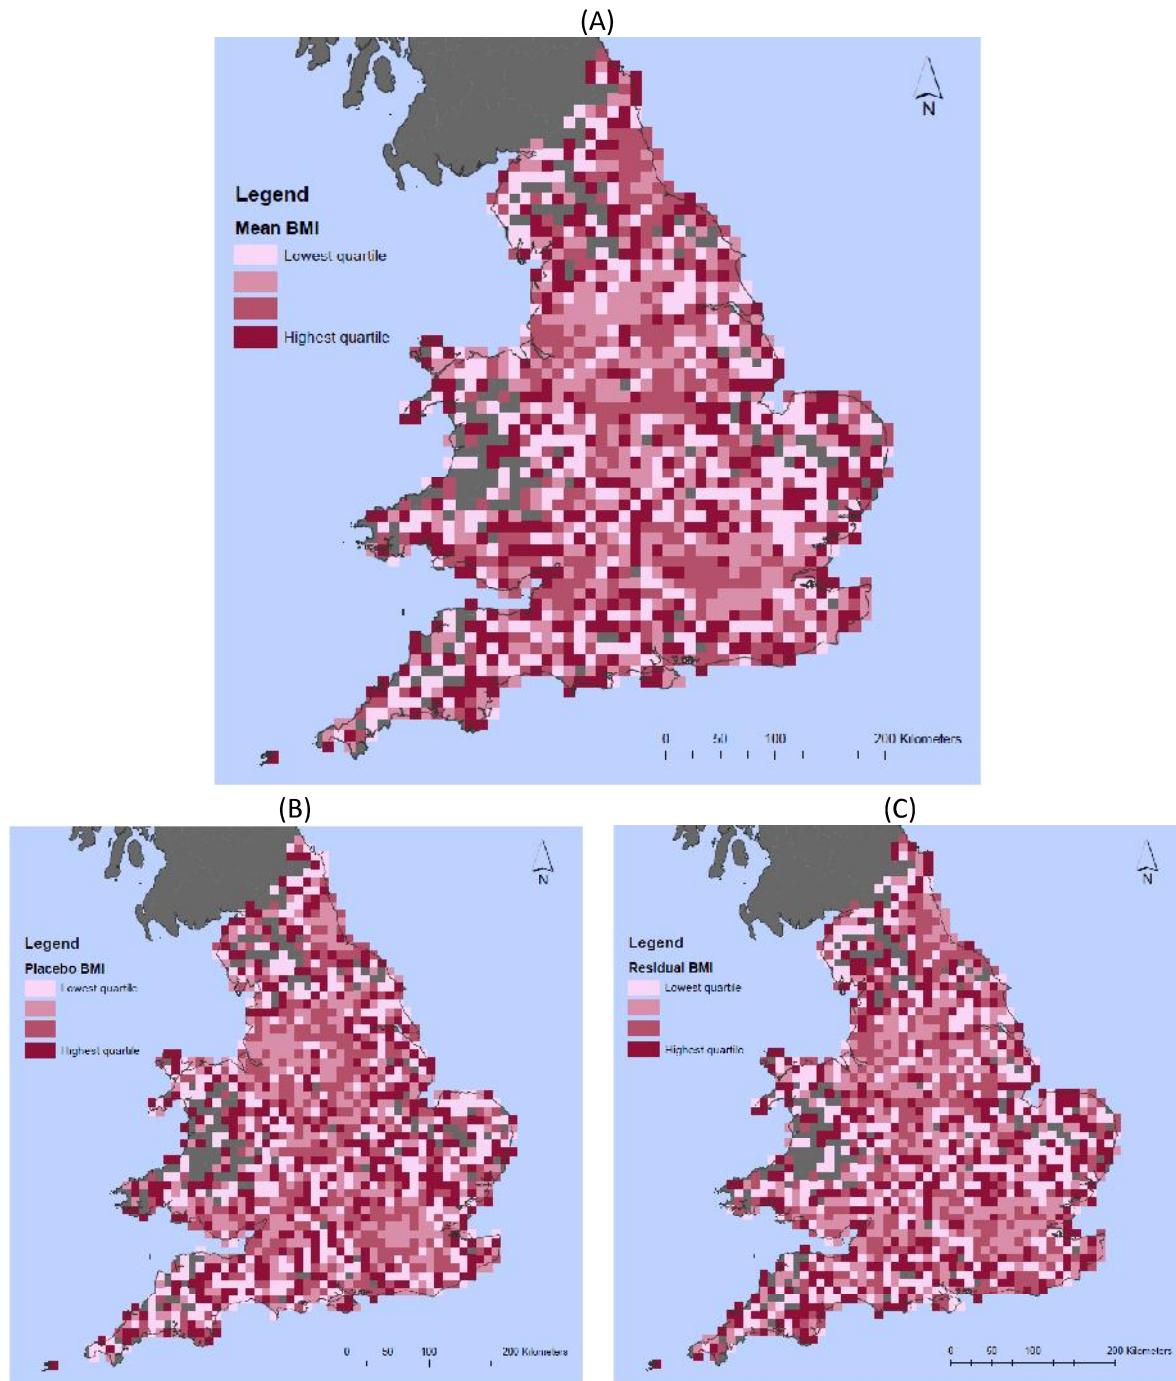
(A)

N

Legend

Mean BMI

Lowest quartile

Highest quartile

0 50 100 200 Kilometers

(B)

N

Legend

Placebo BMI

Lowest quartile

Highest quartile

0 50 100 200 Kilometers

(C)

N

Legend

Residual BMI

Lowest quartile

Highest quartile

0 50 100 200 Kilometers